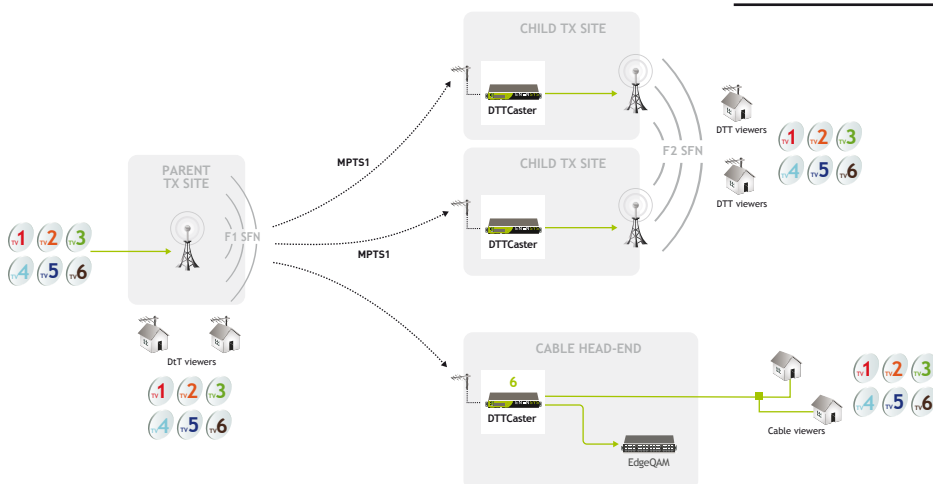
CHILD TX SITE

DTTCaster

DTT viewers

TV1 TV2 TV3
TV4 TV5 TV6

F2 SFN

MPTS1

PARENT TX SITE

F1 SFN

CHILD TX SITE

DTTCaster

DTT viewers

MPTS1

TV1 TV2 TV3
TV4 TV5 TV6

DtT viewers

TV1 TV2 TV3
TV4 TV5 TV6

CABLE HEAD-END

6

DTTCaster

EdgeQAM

Cable viewers

TV1 TV2 TV3
TV4 TV5 TV6